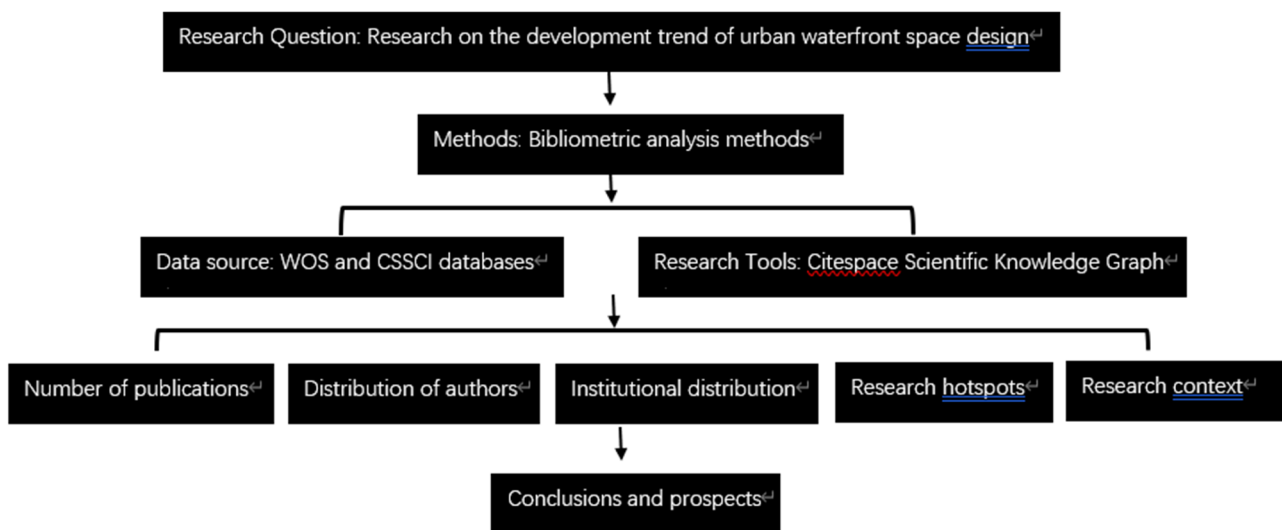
Research Question: Research on the development trend of urban waterfront space design

Methods: Bibliometric analysis methods

Data source: WOS and CSSCI databases

Research Tools: Citespace Scientific Knowledge Graph

Number of publications

Distribution of authors

Institutional distribution

Research hotspots

Research context

Conclusions and prospects